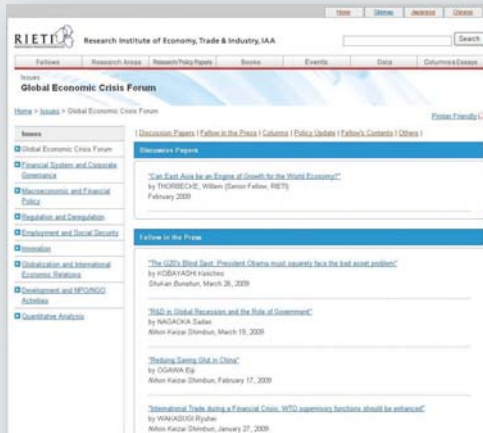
Home | Sitemap | Japanese | Chinese

RIETI Research Institute of Economy, Trade & Industry, IAA

Search

Fellows | Research Areas | Research Policy Papers | Books | Events | Data | Columns & Essays

Issues
Global Economic Crisis Forum

Home > Issues > Global Economic Crisis Forum

Printer Friendly

Issues

Global Economic Crisis Forum

Financial System and Corporate Governance

Macroeconomic and Financial Policy

Regulation and Deregulation

Employment and Social Security

Innovation

Globalization and International Economic Relations

Development and NPO/NGO Activities

Quantitative Analysis

| Discussion Papers | Fellow in the Press | Columns | Policy Update | Fellow's Contents | Others |

Discussion Papers

"Can East Asia be an Engine of Growth for the World Economy?"
by THORBECKE, Willem (Senior Fellow, RIETI)
February 2009

Fellow in the Press

"The G20's Blind Spot: President Obama must squarely face the bad asset problem"
by KOBAYASHI Keiichiro
Shukan Bunshun, March 26, 2009

"R&D in Global Recession and the Role of Government"
by NAGAOKA Sadao
Nihon Keizai Shimbun, March 19, 2009

"Reducing Saving Glut in China"
by OGAWA Eiji
Nihon Keizai Shimbun, February 17, 2009

"International Trade during a Financial Crisis: WTO supervisory functions should be enhanced"
by WAKASUGI Ryuhei
Nihon Keizai Shimbun, January 27, 2009